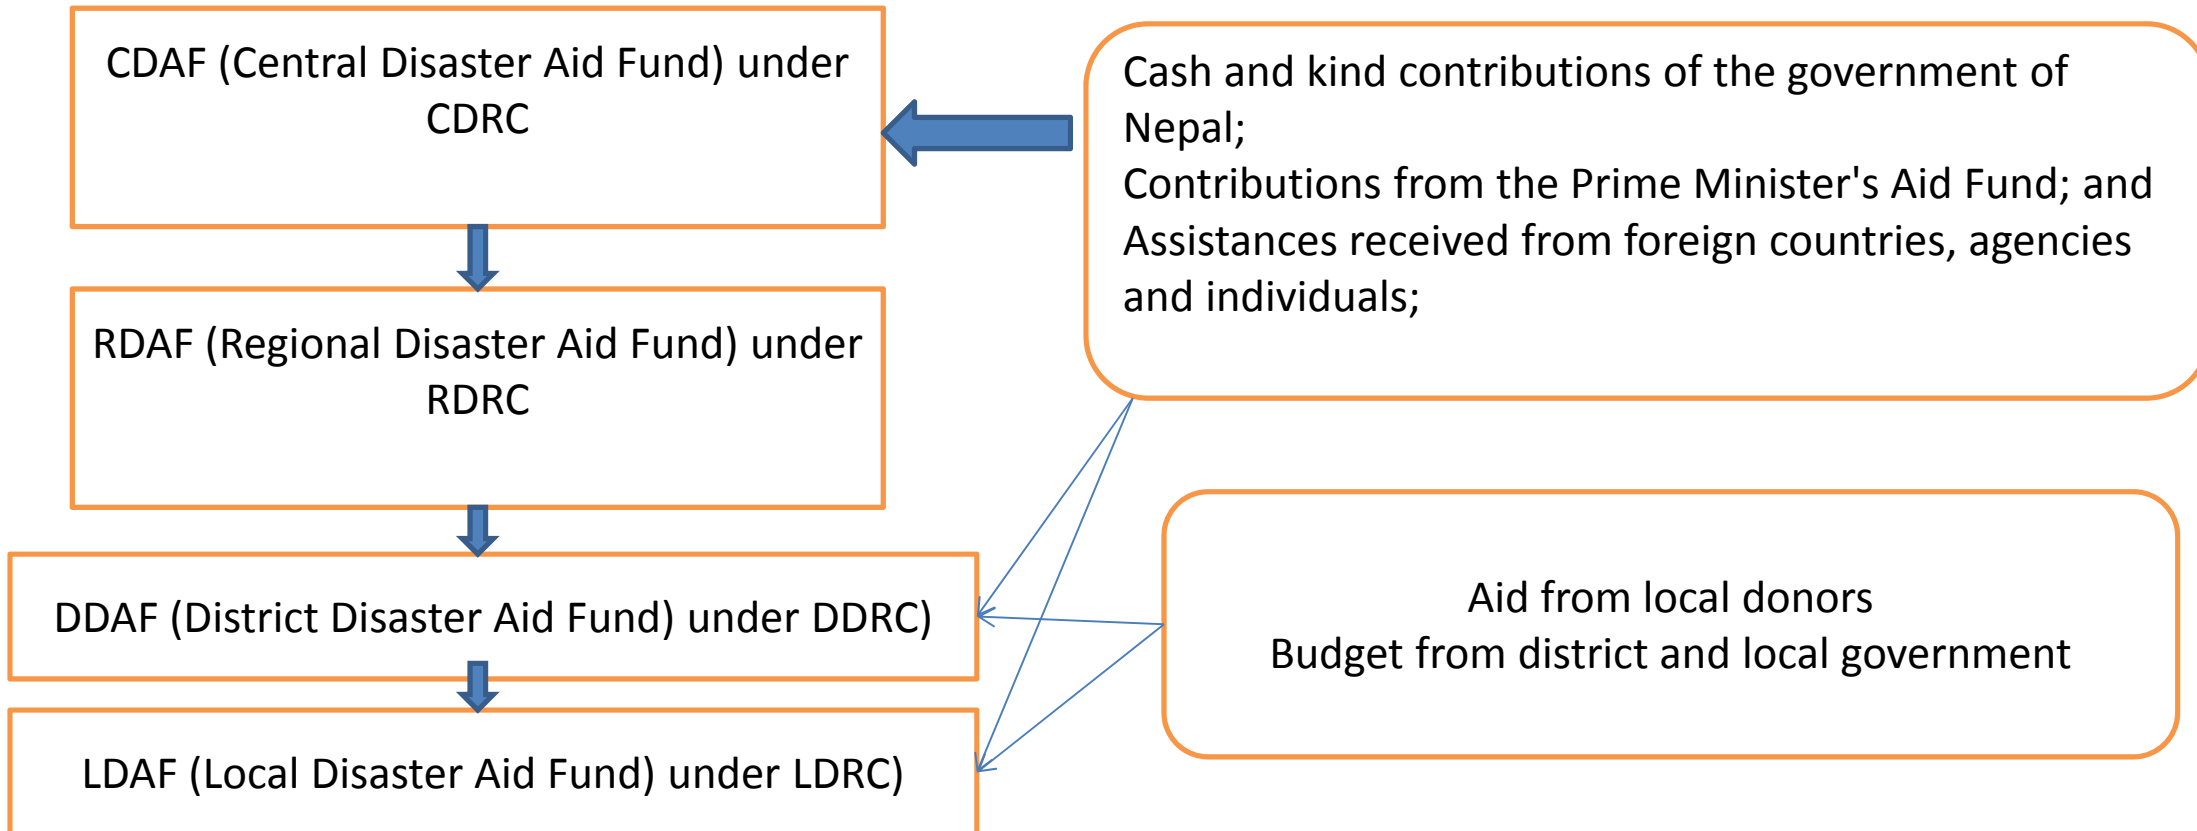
CDAF (Central Disaster Aid Fund) under CDRC

Cash and kind contributions of the government of Nepal;
Contributions from the Prime Minister's Aid Fund; and
Assistances received from foreign countries, agencies and individuals;

RDAF (Regional Disaster Aid Fund) under RDRC

DDAF (District Disaster Aid Fund) under DDRC)

Aid from local donors
Budget from district and local government

LDAF (Local Disaster Aid Fund) under LDRC)